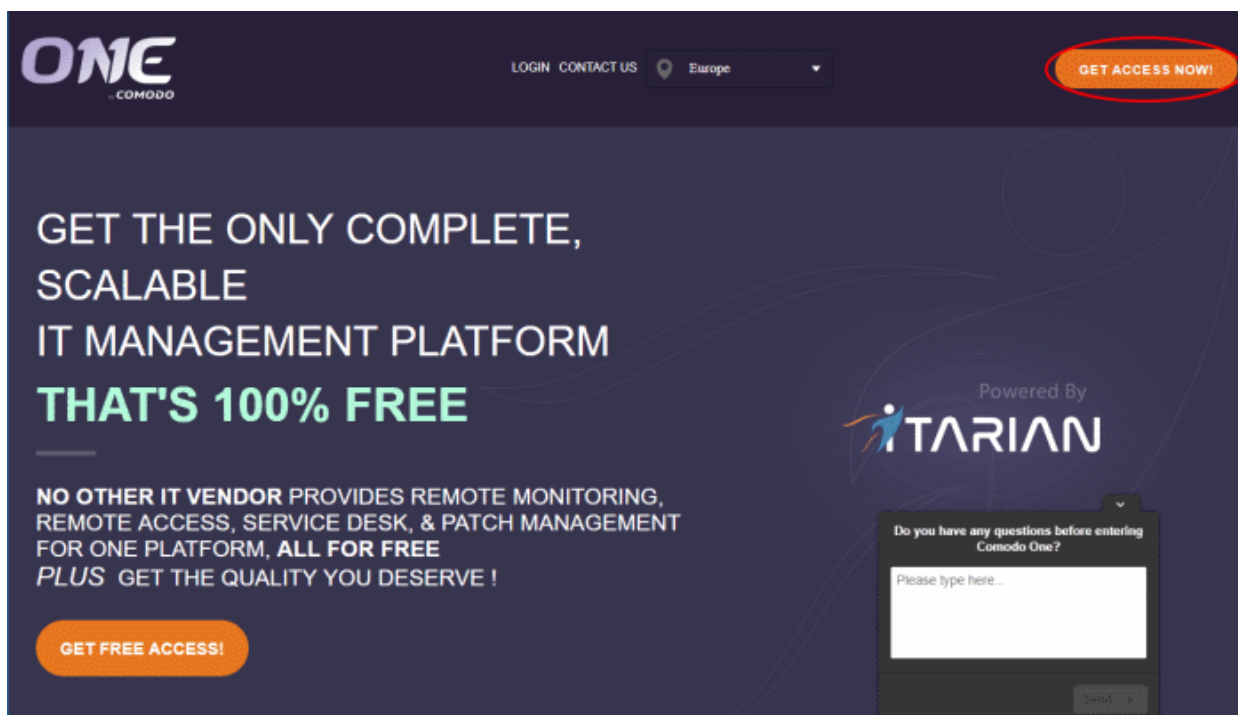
ONE
by COMODO

LOGIN CONTACT US Europe

GET ACCESS NOW!

GET THE ONLY COMPLETE, SCALABLE IT MANAGEMENT PLATFORM

THAT'S 100% FREE

NO OTHER IT VENDOR PROVIDES REMOTE MONITORING, REMOTE ACCESS, SERVICE DESK, & PATCH MANAGEMENT FOR ONE PLATFORM, ALL FOR FREE
PLUS GET THE QUALITY YOU DESERVE !

GET FREE ACCESS!

Powered By
ITARIAN

Do you have any questions before entering Comodo One?

Please type here...

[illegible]